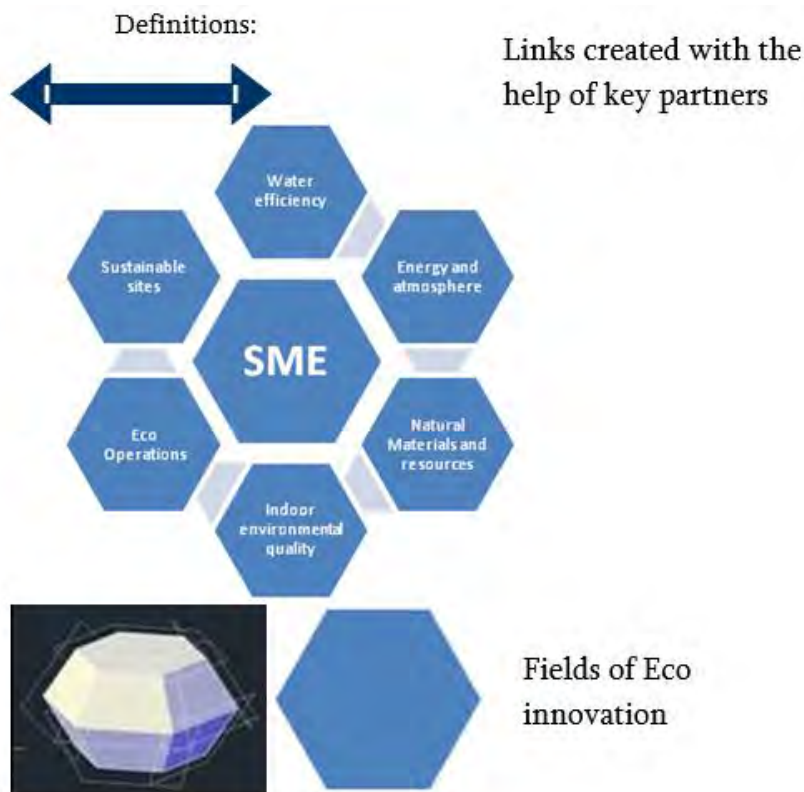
Definitions:

Links created with the help of key partners

Water efficiency

Sustainable sites

Energy and atmosphere

SME

Eco Operations

Natural Materials and resources

Indoor environmental quality

Fields of Eco innovation